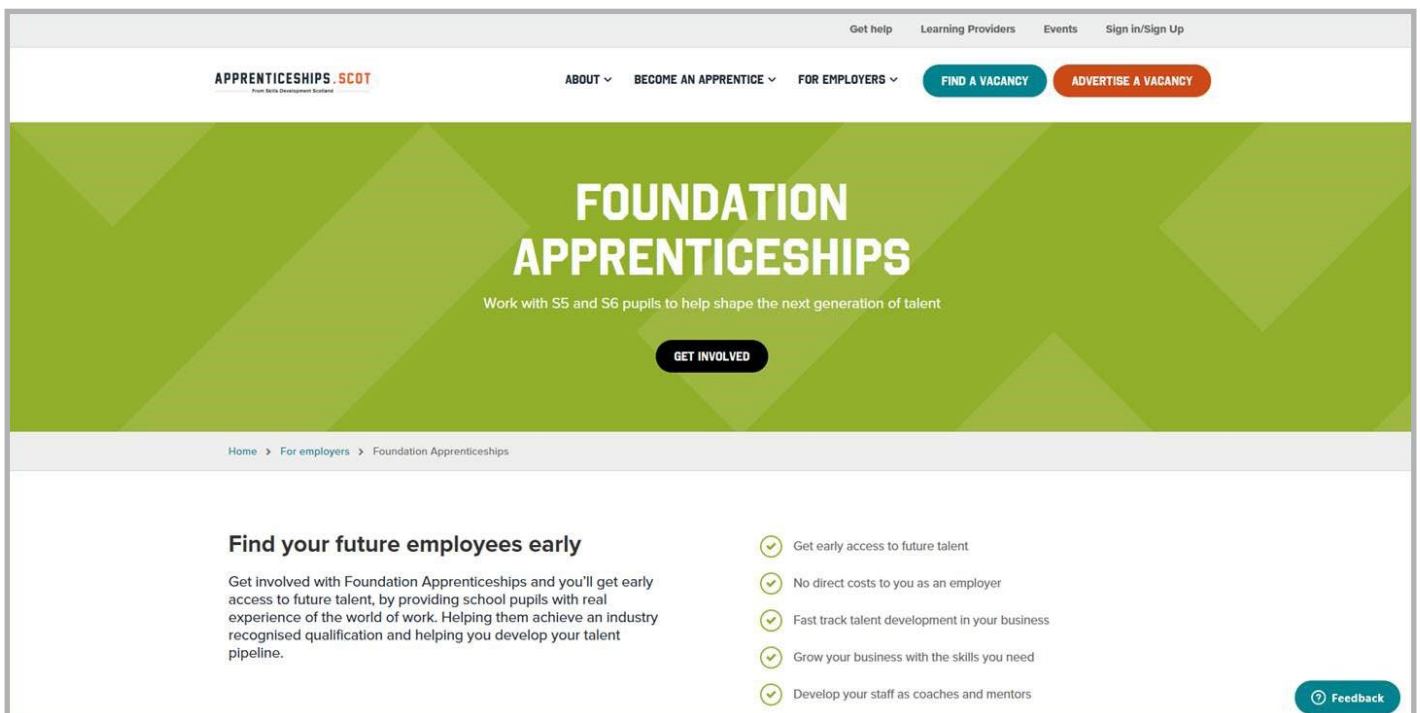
Get help Learning Providers Events Sign in/Sign Up

APPRENTICESHIPS.SCOT
From Skills Development Scotland

ABOUT BECOME AN APPRENTICE FOR EMPLOYERS FIND A VACANCY ADVERTISE A VACANCY

FOUNDATION APPRENTICESHIPS

Work with S5 and S6 pupils to help shape the next generation of talent

GET INVOLVED

Home > For employers > Foundation Apprenticeships

Find your future employees early

Get involved with Foundation Apprenticeships and you'll get early access to future talent, by providing school pupils with real experience of the world of work. Helping them achieve an industry recognised qualification and helping you develop your talent pipeline.

Get early access to future talent

No direct costs to you as an employer

Fast track talent development in your business

Grow your business with the skills you need

Develop your staff as coaches and mentors

Feedback